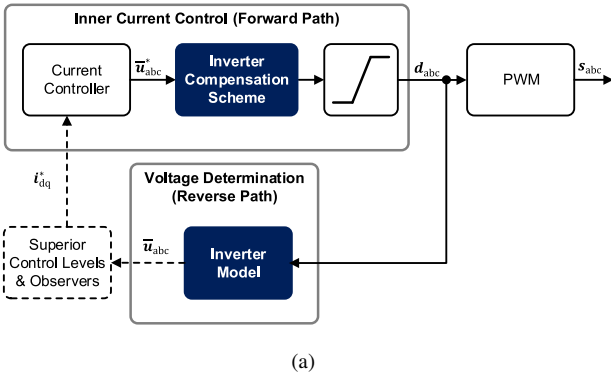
Inner Current Control (Forward Path)

Current Controller

$\overline{\boldsymbol{u}}^{*}_{\mathrm{abc}}$

Inverter Compensation Scheme

$\boldsymbol{d}_{\mathrm{abc}}$

PWM

$\boldsymbol{s}_{\mathrm{abc}}$

$\boldsymbol{i}^{*}_{\mathrm{dq}}$

Voltage Determination (Reverse Path)

$\overline{\boldsymbol{u}}_{\mathrm{abc}}$

Inverter Model

Superior Control Levels & Observers

(a)